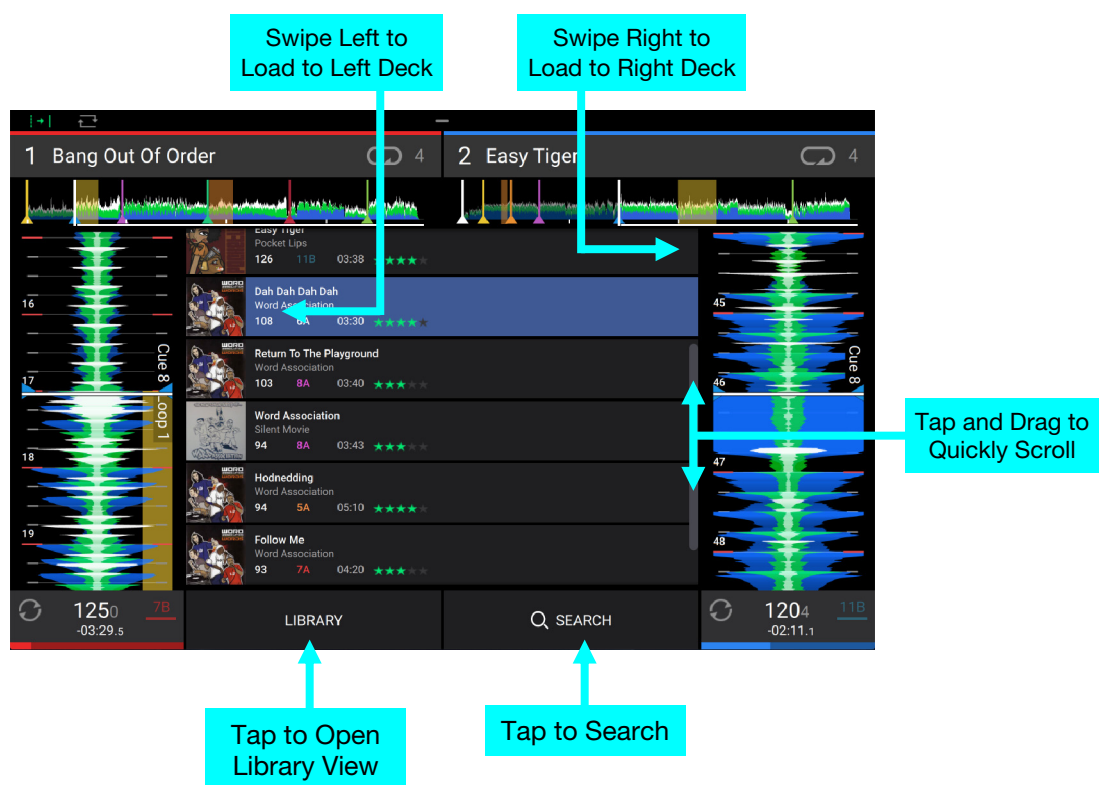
Swipe Left to Load to Left Deck

Swipe Right to Load to Right Deck

1 Bang Out Of Order 4

2 Easy Tiger 4

16
17
18
19

Cue 8
Loop 1

Easy Tiger
Pocket Lips
126 11B 03:38

Dah Dah Dah Dah
Word Association
108 6A 03:30

Return To The Playground
Word Association
103 8A 03:40

Word Association
Silent Movie
94 8A 03:43

Hodnedding
Word Association
94 5A 05:10

Follow Me
Word Association
93 7A 04:20

45
46
47
48

Cue 8

Tap and Drag to Quickly Scroll

125.0 7B
-03:29.5

LIBRARY

SEARCH

120.4 11B
-02:11.1

Tap to Open Library View

Tap to Search